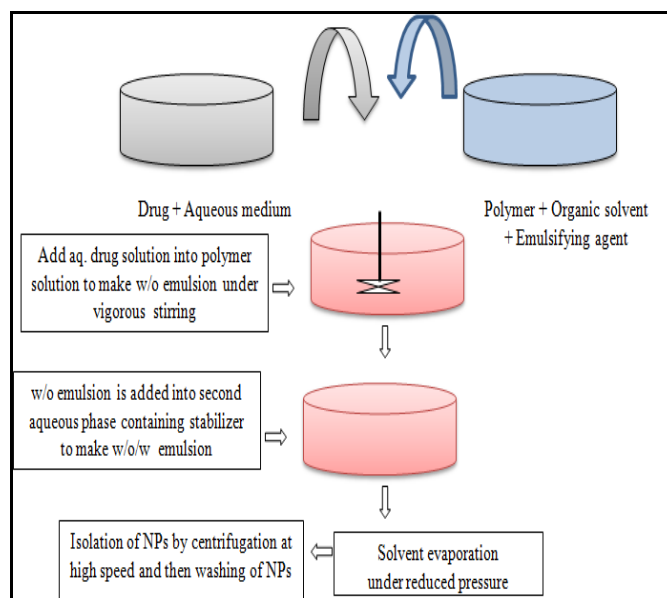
Drug + Aqueous medium

Polymer + Organic solvent + Emulsifying agent

Add aq. drug solution into polymer solution to make w/o emulsion under vigorous stirring

w/o emulsion is added into second aqueous phase containing stabilizer to make w/o/w emulsion

Solvent evaporation under reduced pressure

Isolation of NPs by centrifugation at high speed and then washing of NPs